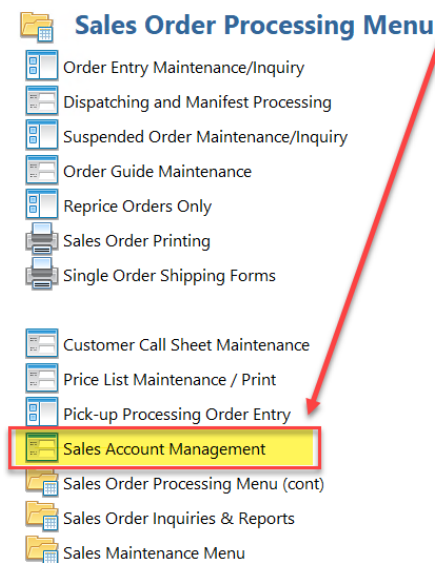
Sales Order Processing Menu

Order Entry Maintenance/Inquiry
Dispatching and Manifest Processing
Suspended Order Maintenance/Inquiry
Order Guide Maintenance
Reprice Orders Only
Sales Order Printing
Single Order Shipping Forms

Customer Call Sheet Maintenance
Price List Maintenance / Print
Pick-up Processing Order Entry
Sales Account Management
Sales Order Processing Menu (cont)
Sales Order Inquiries & Reports
Sales Maintenance Menu